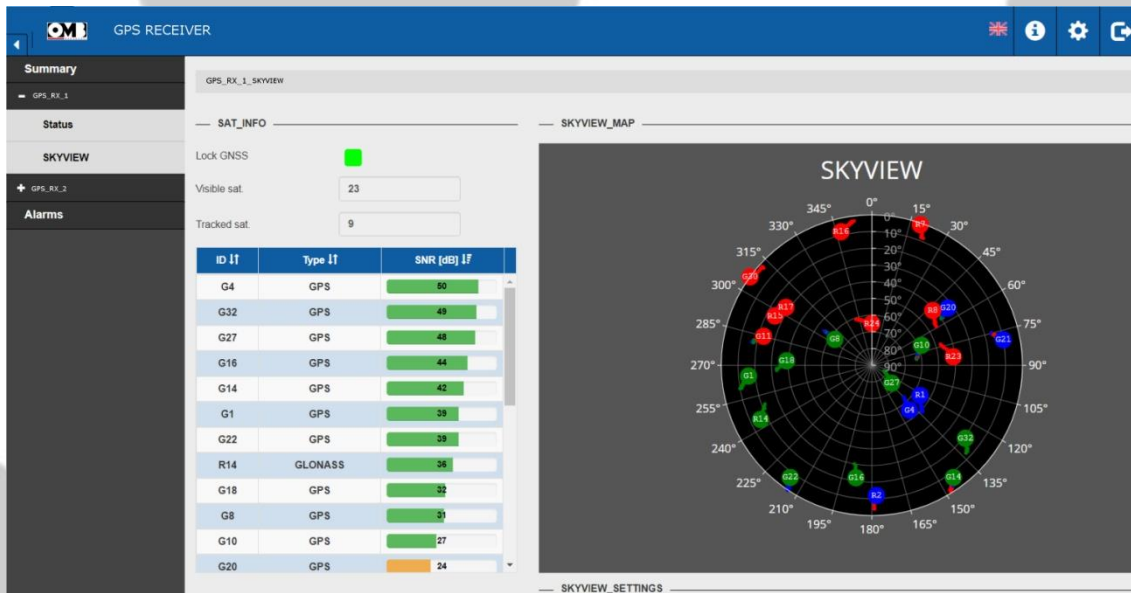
OMB GPS RECEIVER

Summary
− GPS_RX_1
Status
SKYVIEW
+ GPS_RX_2
Alarms

GPS_RX_1_SKYVIEW

SAT_INFO

Lock GNSS
Visible sat. 23
Tracked sat. 9

| ID | Type | SNR [dB] |
|---|---|---|
| G4 | GPS | 50 |
| G32 | GPS | 49 |
| G27 | GPS | 48 |
| G16 | GPS | 44 |
| G14 | GPS | 42 |
| G1 | GPS | 39 |
| G22 | GPS | 39 |
| R14 | GLONASS | 36 |
| G18 | GPS | 32 |
| G8 | GPS | 31 |
| G10 | GPS | 27 |
| G20 | GPS | 24 |

SKYVIEW_MAP

SKYVIEW

0° 15° 30° 45° 60° 75° 90° 105° 120° 135° 150° 165° 180° 195° 210° 225° 240° 255° 270° 285° 300° 315° 330° 345°
0° 10° 20° 30° 40° 50° 60° 70° 80° 90°

R9 R16 R23 R17 R15 R8 G20 R11 R24 G8 G10 G21 G18 R23 G1 G27 R1 G4 R14 G32 G22 G16 G14 R2

SKYVIEW_SETTINGS